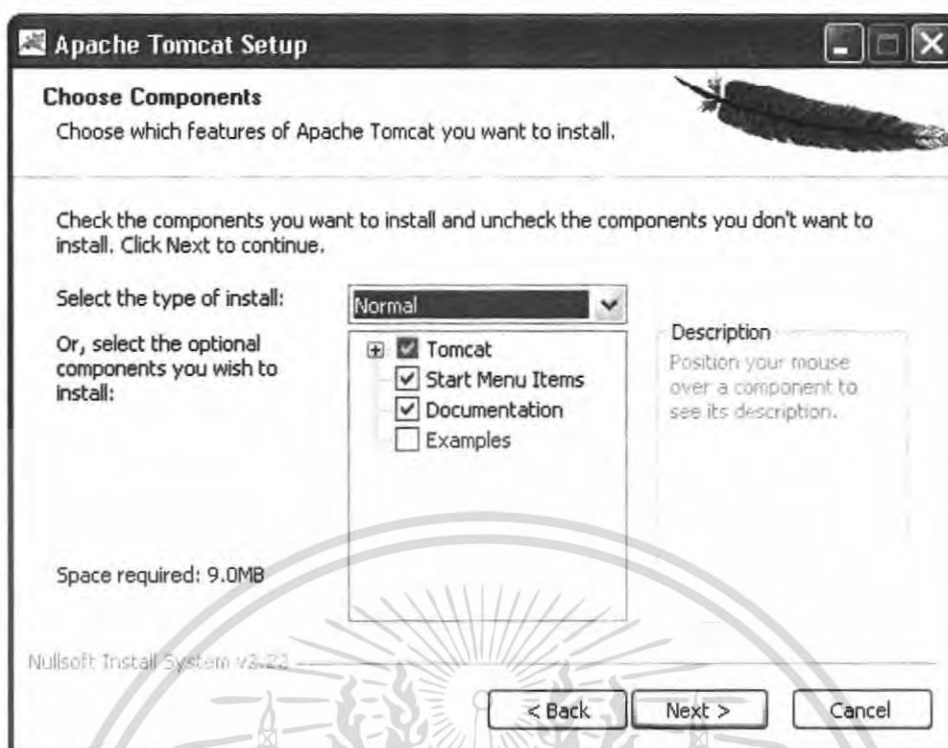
Apache Tomcat Setup

Choose Components

Choose which features of Apache Tomcat you want to install.

Check the components you want to install and uncheck the components you don't want to install. Click Next to continue.

Select the type of install:

Normal

Or, select the optional components you wish to install:

Tomcat

Start Menu Items

Documentation

Examples

Description

Position your mouse over a component to see its description.

Space required: 9.0MB

Nullsoft Install System v2.22

< Back

Next >

Cancel